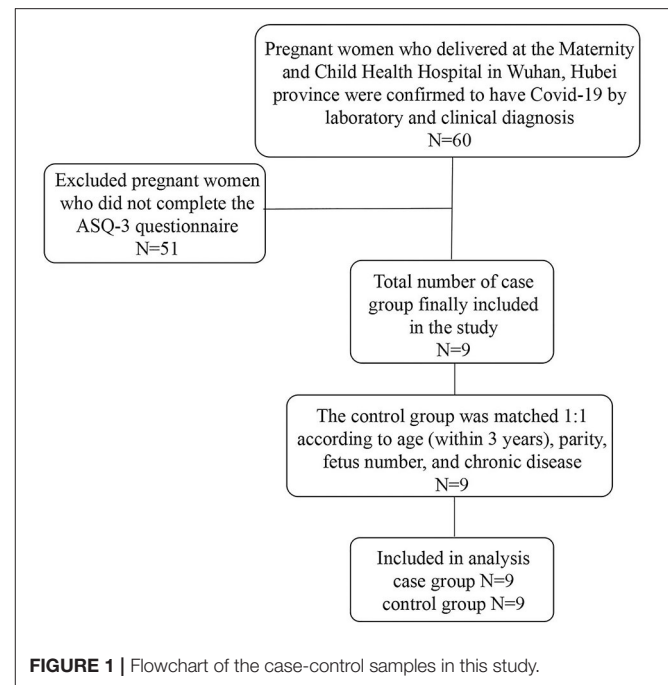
Pregnant women who delivered at the Maternity and Child Health Hospital in Wuhan, Hubei province were confirmed to have Covid-19 by laboratory and clinical diagnosis
N=60

Excluded pregnant women who did not complete the ASQ-3 questionnaire
N=51

Total number of case group finally included in the study
N=9

The control group was matched 1:1 according to age (within 3 years), parity, fetus number, and chronic disease
N=9

Included in analysis
case group N=9
control group N=9

FIGURE 1 | Flowchart of the case-control samples in this study.